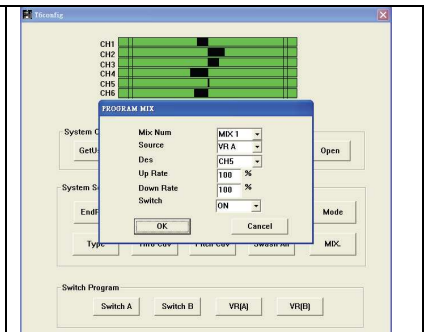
T6config

CH1
CH2
CH3
CH4
CH5
CH6

PROGRAM MIX

Mix Num MIX 1
Source VR A
Des CH5
Up Rate 100 %
Down Rate 100 %
Switch ON

OK
Cancel

System C
GetU
Open

System S
EndP
Mode
Type
Thro Cuv
Pitch Cuv
Swash AFr
MIX.

Switch Program
Switch A
Switch B
VR(A)
VR(B)